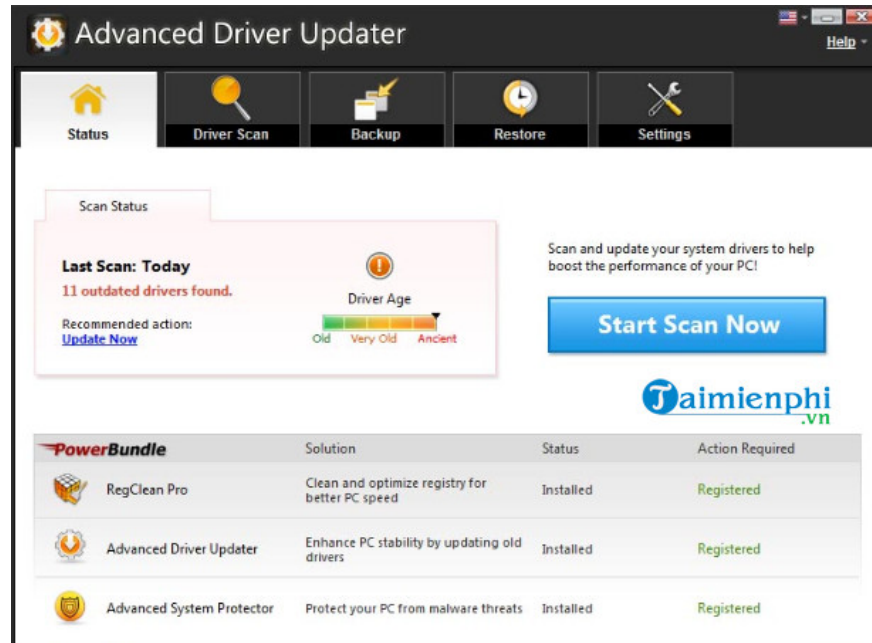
Advanced Driver Updater

Help

Status

Driver Scan

Backup

Restore

Settings

Scan Status

Last Scan: Today

11 outdated drivers found.

Recommended action:

Update Now

Driver Age

Old Very Old Ancient

Scan and update your system drivers to help boost the performance of your PC!

Start Scan Now

Taimienphi.vn

| PowerBundle | Solution | Status | Action Required |
|---|---|---|---|
| RegClean Pro | Clean and optimize registry for better PC speed | Installed | Registered |
| Advanced Driver Updater | Enhance PC stability by updating old drivers | Installed | Registered |
| Advanced System Protector | Protect your PC from malware threats | Installed | Registered |